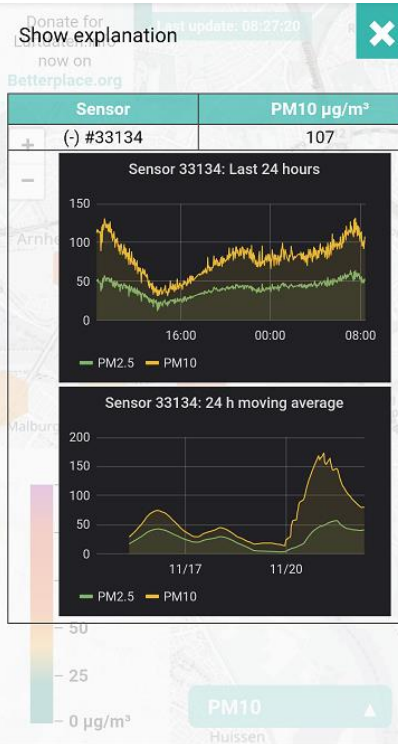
Donate for Luftdaten.info now on Betterplace.org

Last update: 08:27:20

Show explanation

| Sensor | PM10 µg/m³ |
|---|---|
| (-) #33134 | 107 |

+

−

Sensor 33134: Last 24 hours

150
100
50
0
16:00
00:00
08:00

PM2.5 PM10

Sensor 33134: 24 h moving average

200
150
100
50
0
11/17
11/20

PM2.5 PM10

Arnhem

Malburg

50
25
0 µg/m³

PM10

Huissen